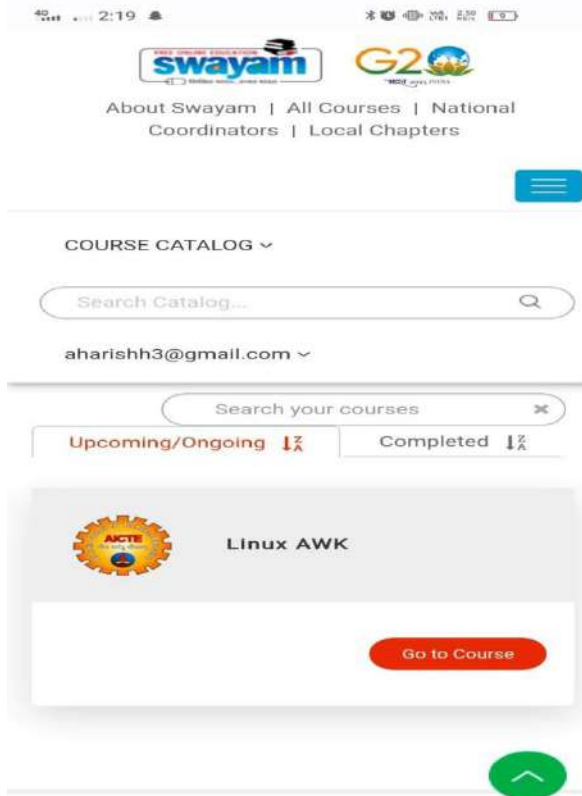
2:19

swayam

G20

About Swayam | All Courses | National Coordinators | Local Chapters

COURSE CATALOG

Search Catalog...

aharishh3@gmail.com

Search your courses

Upcoming/Ongoing

Completed

AICTE

Linux AWK

Go to Course